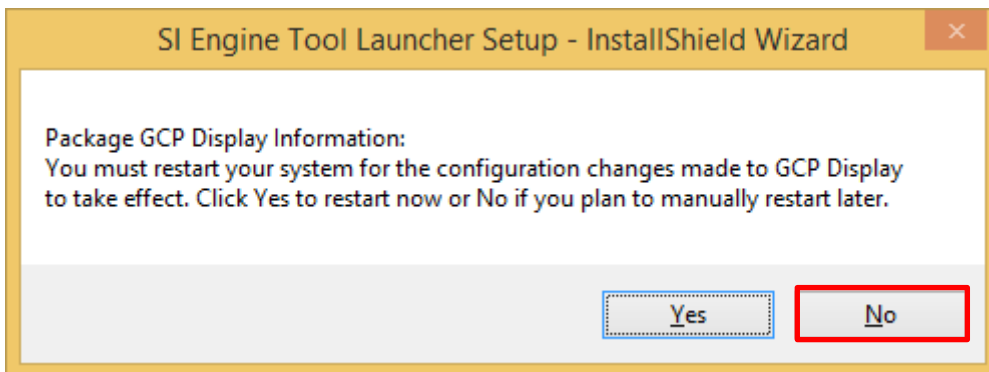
SI Engine Tool Launcher Setup - InstallShield Wizard

Package GCP Display Information:
You must restart your system for the configuration changes made to GCP Display to take effect. Click Yes to restart now or No if you plan to manually restart later.

Yes

No